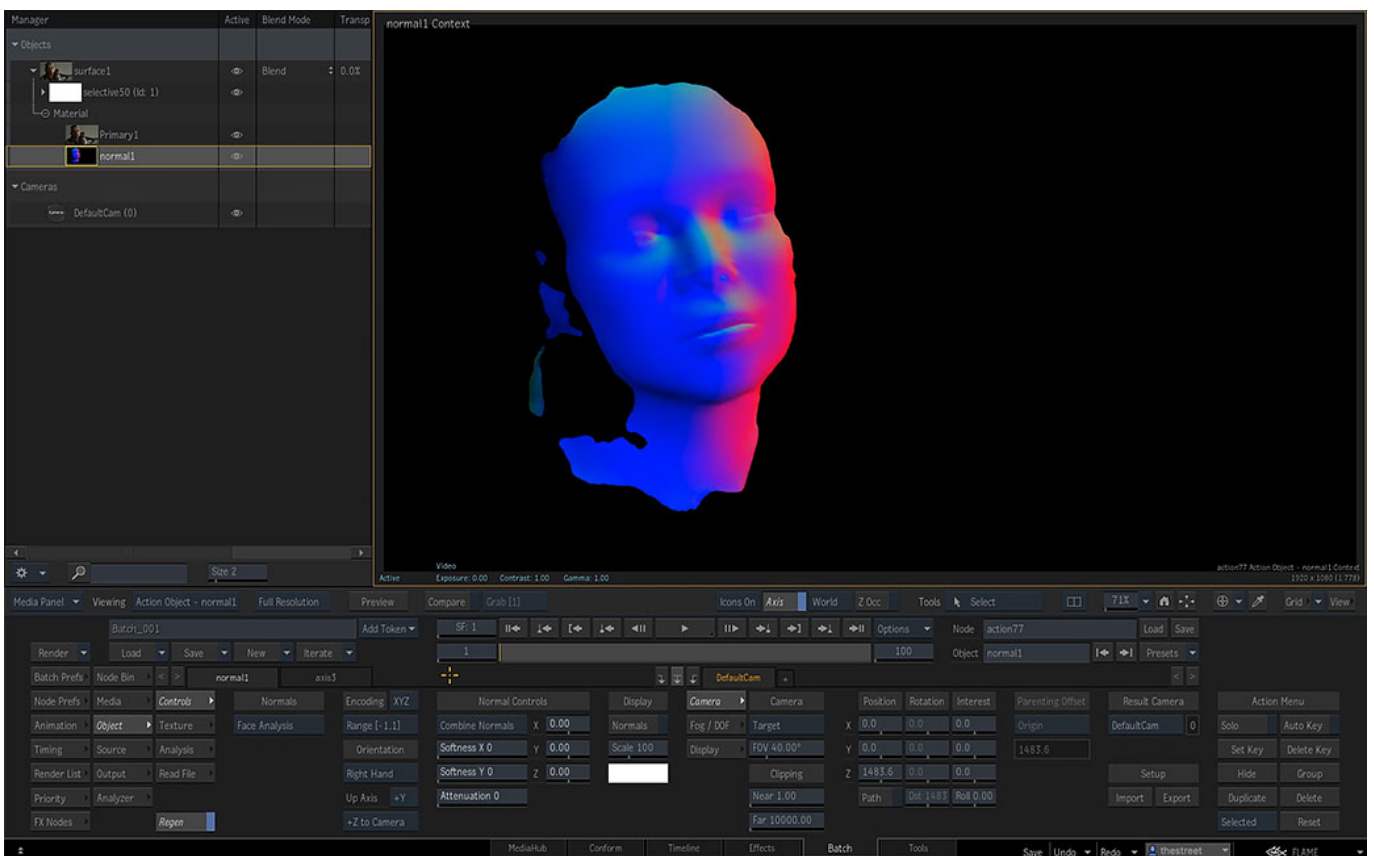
Manager | Active | Blend Mode | Transp
Objects
surface1 | Blend | 0.0%
selective50 (Id: 1)
Material
Primary1
normal1
Cameras
DefaultCam (0)

Size 2

normal1 Context

Video
Active Exposure: 0.00 Contrast: 1.00 Gamma: 1.00
action77 Action Object - normal1 Context
1920 x 1080 (1.778)

Media Panel Viewing Action Object - normal1 Full Resolution Preview Compare Grab [1] Icons On Axis World Z Occ Tools Select 71% Grid View

Batch_001 Add Token SF: 1 Options Node action77 Load Save
Render Load Save New Iterate 1 100 Object normal1 Presets
Batch Prefs Node Bin normal1 axis3 DefaultCam

Node Prefs Media Controls Normals Encoding XYZ Normal Controls Display Camera Camera Position Rotation Interest Parenting Offset Result Camera Action Menu
Animation Object Texture Face Analysis Range [-1..1] Combine Normals X 0.00 Normals Fog / DOF Target X 0.0 0.0 0.0 Origin DefaultCam 0 Solo Auto Key
Timing Source Analysis Orientation Softness X 0 Y 0.00 Scale 100 Display FOV 40.00° Y 0.0 0.0 0.0 1483.6 Set Key Delete Key
Render List Output Read File Right Hand Softness Y 0 Z 0.00 Clipping Z 1483.6 0.0 0.0 Setup Hide Group
Priority Analyzer Up Axis +Y Attenuation 0 Near 1.00 Path Dst 1483 Roll 0.00 Import Export Duplicate Delete
FX Nodes Regen +Z to Camera Far 10000.00 Selected Reset

MediaHub Conform Timeline Effects Batch Tools Save Undo Redo thestreet FLAME